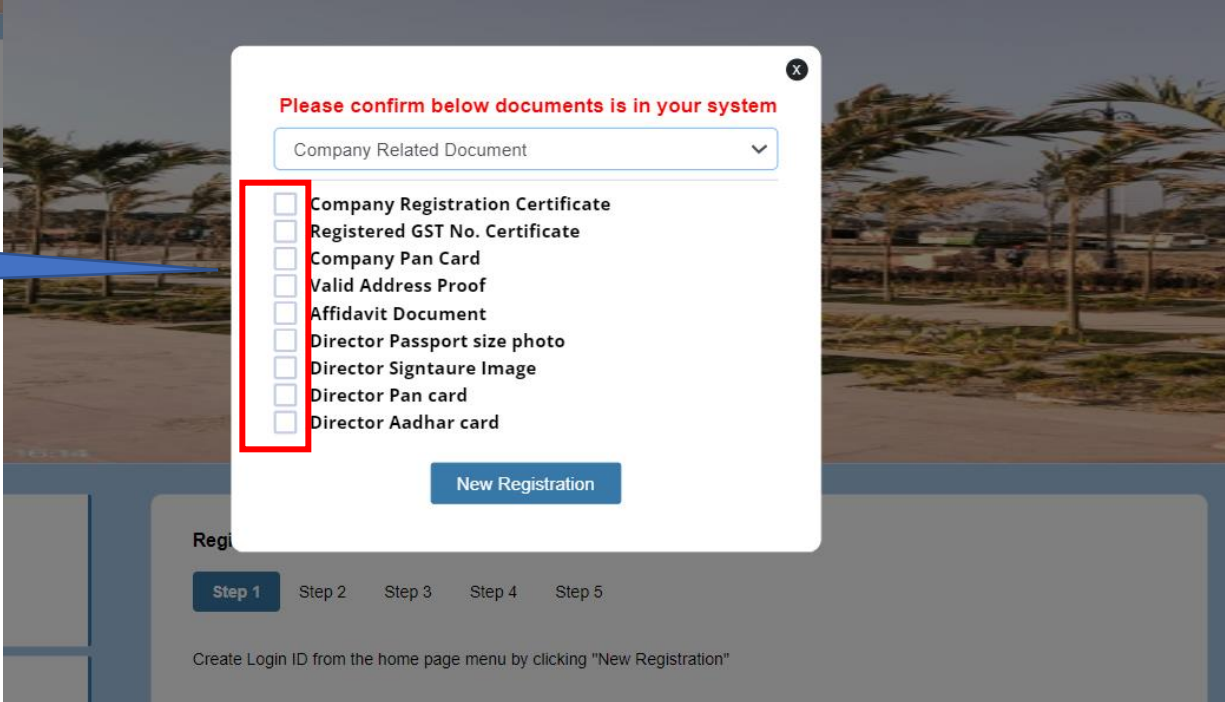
x

Please confirm below documents is in your system

Company Related Document

Company Registration Certificate
Registered GST No. Certificate
Company Pan Card
Valid Address Proof
Affidavit Document
Director Passport size photo
Director Signtaure Image
Director Pan card
Director Aadhar card

New Registration

Regi

Step 1 Step 2 Step 3 Step 4 Step 5

Create Login ID from the home page menu by clicking "New Registration"